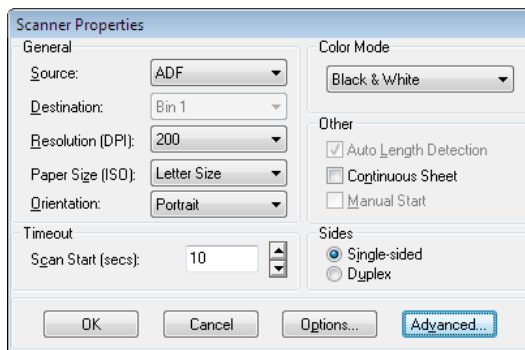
Scanner Properties

General

Source: ADF

Destination: Bin 1

Resolution (DPI): 200

Paper Size (ISO): Letter Size

Orientation: Portrait

Color Mode

Black & White

Other

Auto Length Detection

Continuous Sheet

Manual Start

Timeout

Scan Start (secs): 10

Sides

Single-sided

Duplex

OK

Cancel

Options...

Advanced...